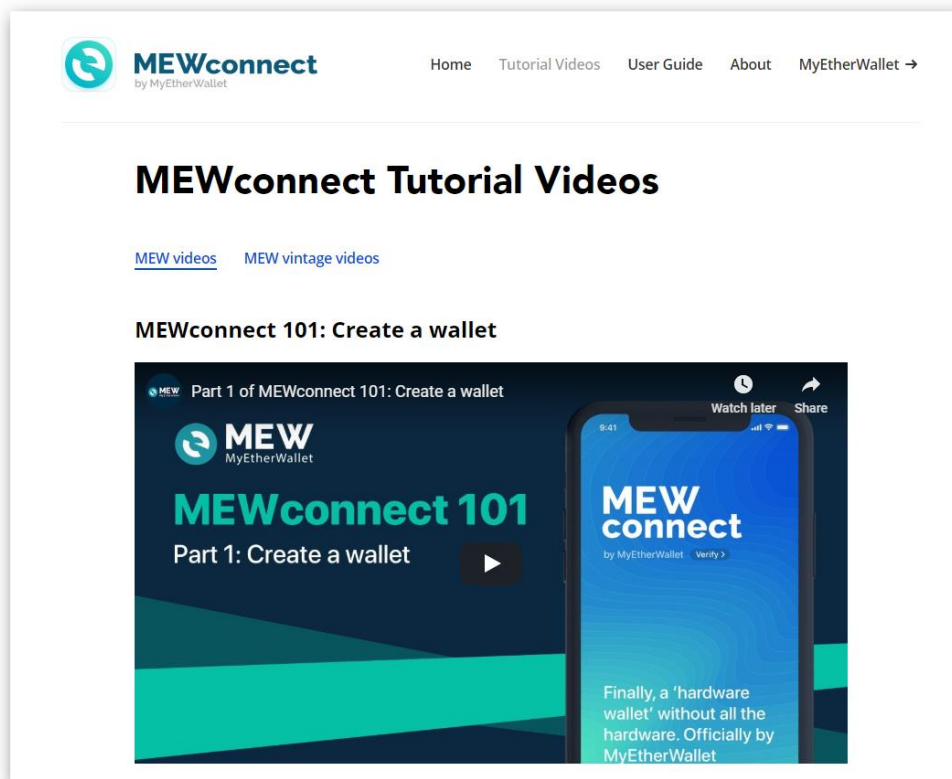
MEWconnect
by MyEtherWallet

Home Tutorial Videos User Guide About MyEtherWallet →

MEWconnect Tutorial Videos

MEW videos MEW vintage videos

MEWconnect 101: Create a wallet

MEW Part 1 of MEWconnect 101: Create a wallet

Watch later Share

MEW
MyEtherWallet

MEWconnect 101
Part 1: Create a wallet

9:41

MEW
connect
by MyEtherWallet Verify >

Finally, a 'hardware wallet' without all the hardware. Officially by MyEtherWallet